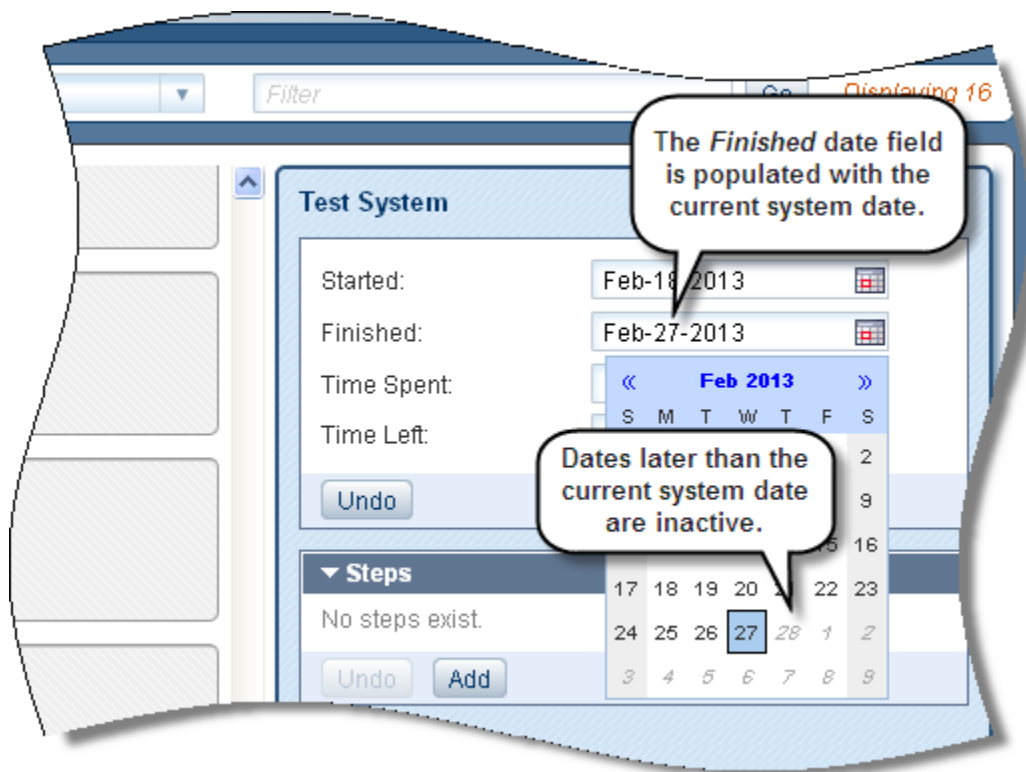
Filter

Go

Displaying 16

The *Finished* date field is populated with the current system date.

Test System

Started: Feb-18-2013

Finished: Feb-27-2013

Time Spent:

Time Left:

Undo

« Feb 2013 »

| S | M | T | W | T | F | S |
|---|---|---|---|---|---|---|
| | | | | | | 2 |
| | | | | | | 9 |
| | | | | | 15 | 16 |
| 17 | 18 | 19 | 20 | 21 | 22 | 23 |
| 24 | 25 | 26 | 27 | 28 | 1 | 2 |
| 3 | 4 | 5 | 6 | 7 | 8 | 9 |

Dates later than the current system date are inactive.

▾ Steps

No steps exist.

Undo Add